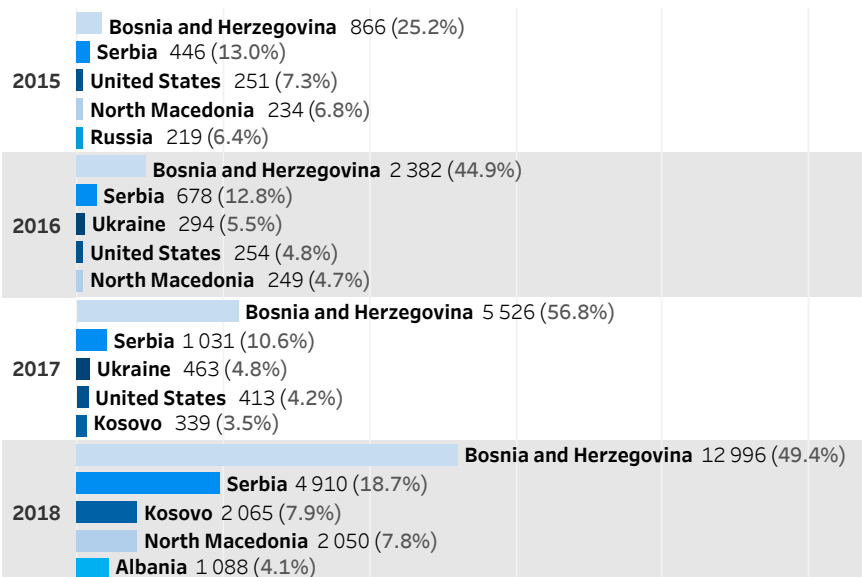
2015
Bosnia and Herzegovina 866 (25.2%)
Serbia 446 (13.0%)
United States 251 (7.3%)
North Macedonia 234 (6.8%)
Russia 219 (6.4%)

2016
Bosnia and Herzegovina 2 382 (44.9%)
Serbia 678 (12.8%)
Ukraine 294 (5.5%)
United States 254 (4.8%)
North Macedonia 249 (4.7%)

2017
Bosnia and Herzegovina 5 526 (56.8%)
Serbia 1 031 (10.6%)
Ukraine 463 (4.8%)
United States 413 (4.2%)
Kosovo 339 (3.5%)

2018
Bosnia and Herzegovina 12 996 (49.4%)
Serbia 4 910 (18.7%)
Kosovo 2 065 (7.9%)
North Macedonia 2 050 (7.8%)
Albania 1 088 (4.1%)